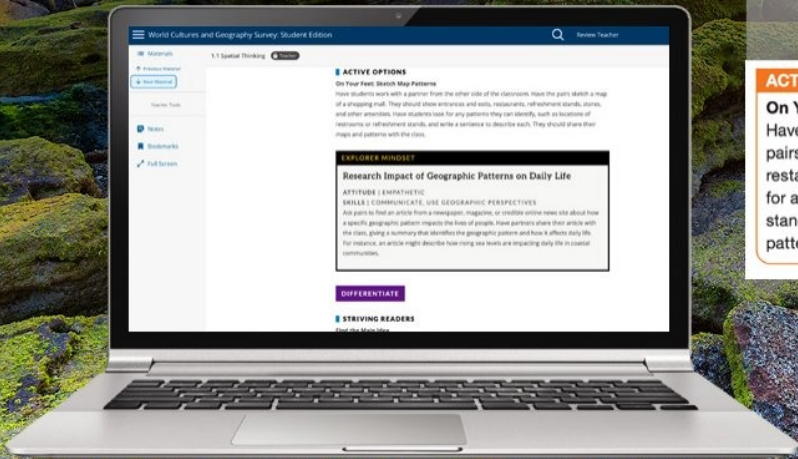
World Cultures and Geography Survey: Student Edition

Review Teacher

Materials

Previous Material

New Material

Teacher Tools

Notes

Bookmarks

Full Screen

1.1 Spatial Thinking Teacher

ACTIVE OPTIONS

On Your Feet: Sketch Map Patterns

Have students work with a partner from the other side of the classroom. Have the pairs sketch a map of a shopping mall. They should show entrances and exits, restaurants, refreshment stands, stores, and other amenities. Have students look for any patterns they can identify, such as locations of restrooms or refreshment stands, and write a sentence to describe each. They should share their maps and patterns with the class.

EXPLORER MINDSET

Research Impact of Geographic Patterns on Daily Life

ATTITUDE | EMPATHETIC

SKILLS | COMMUNICATE, USE GEOGRAPHIC PERSPECTIVES

Ask pairs to find an article from a newspaper, magazine, or credible online news site about how a specific geographic pattern impacts the lives of people. Have partners share their article with the class, giving a summary that identifies the geographic pattern and how it affects daily life. For instance, an article might describe how rising sea levels are impacting daily life in coastal communities.

DIFFERENTIATE

STRIVING READERS

Find the Main Idea

ACT

On Y

Have

pairs

resta

for a

stan

patte